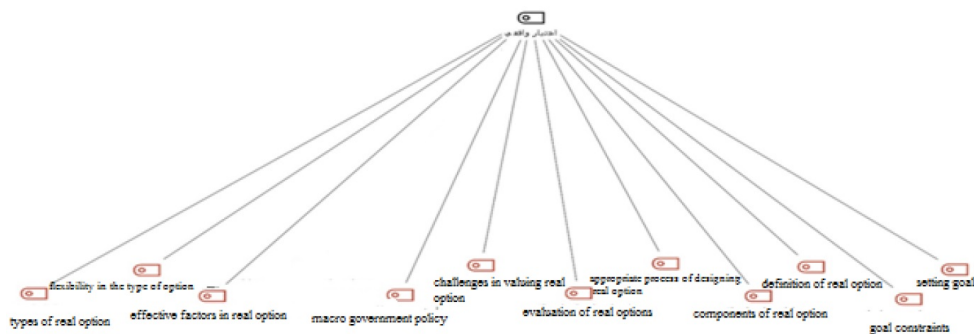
اختیار واقعی

flexibility in the type of option

types of real option

effective factors in real option

macro government policy

challenges in valuing real option

evaluation of real options

appropriate process of designing real option

components of real option

definition of real option

goal constraints

setting goal